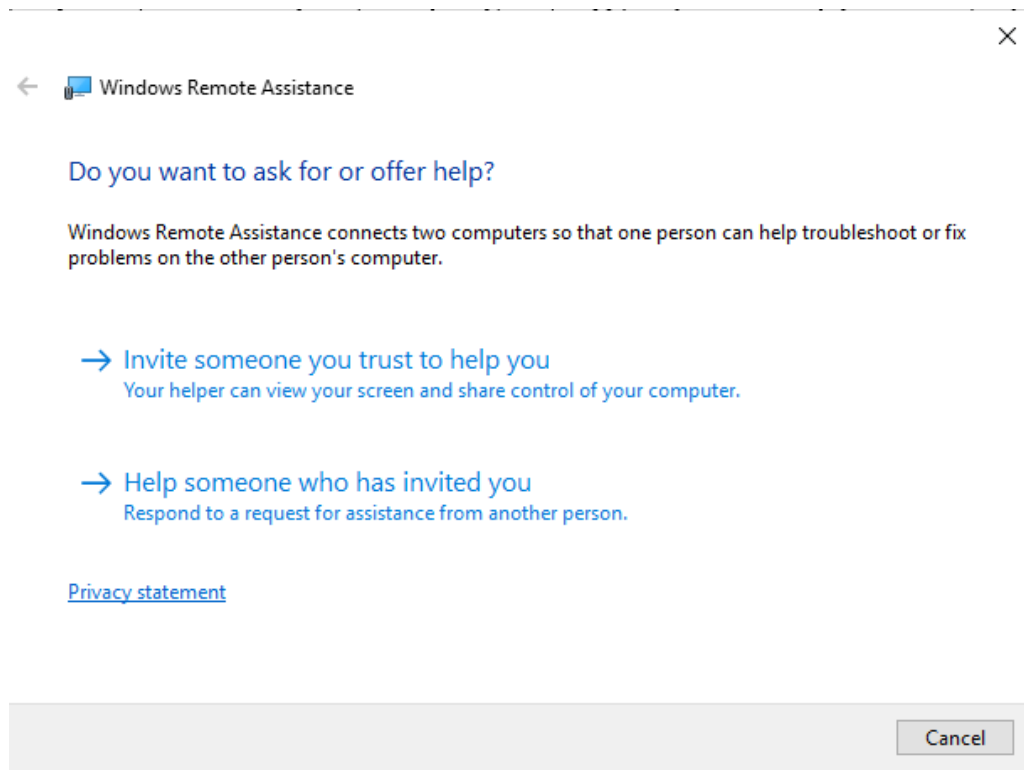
Windows Remote Assistance

Do you want to ask for or offer help?

Windows Remote Assistance connects two computers so that one person can help troubleshoot or fix problems on the other person's computer.

→ Invite someone you trust to help you
Your helper can view your screen and share control of your computer.

→ Help someone who has invited you
Respond to a request for assistance from another person.

Privacy statement

Cancel